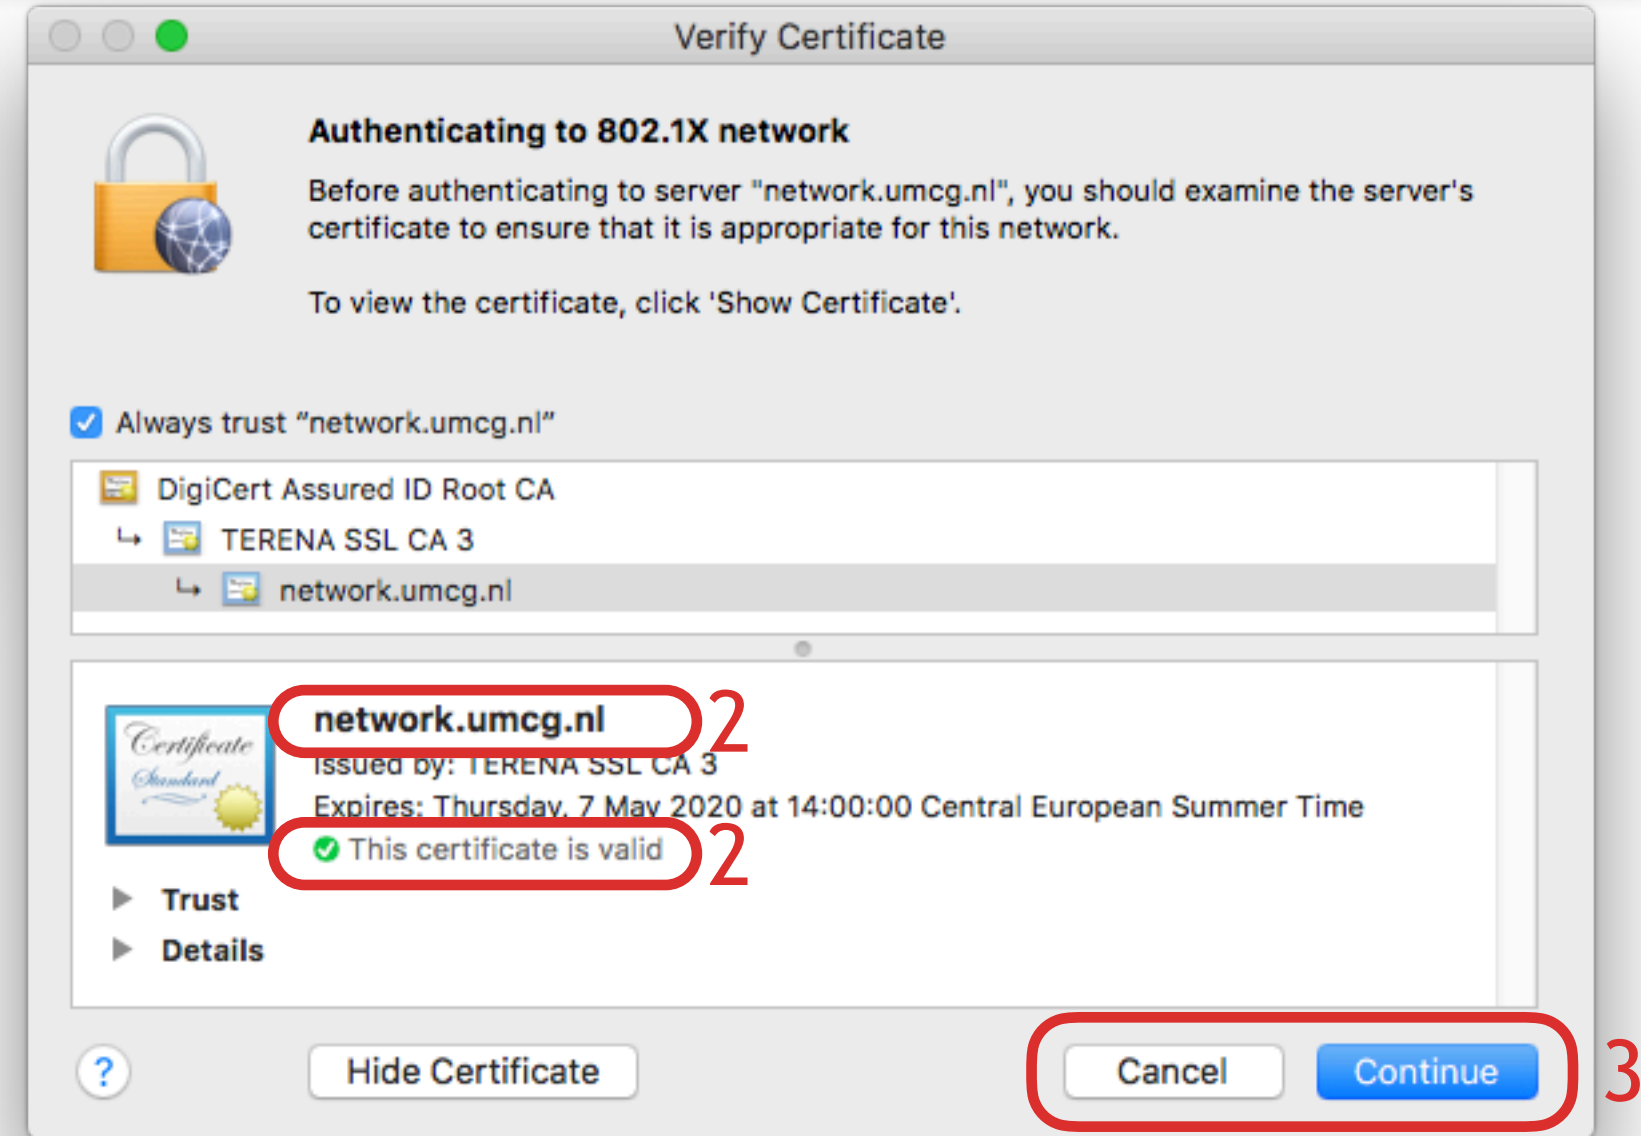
Verify Certificate

Authenticating to 802.1X network

Before authenticating to server "network.umcg.nl", you should examine the server's certificate to ensure that it is appropriate for this network.

To view the certificate, click 'Show Certificate'.

Always trust “network.umcg.nl”

DigiCert Assured ID Root CA
TERENA SSL CA 3
network.umcg.nl

Certificate
Standard

network.umcg.nl
2
Issued by: TERENA SSL CA 3
Expires: Thursday, 7 May 2020 at 14:00:00 Central European Summer Time
This certificate is valid
2

Trust
Details

?
Hide Certificate
Cancel
Continue
3